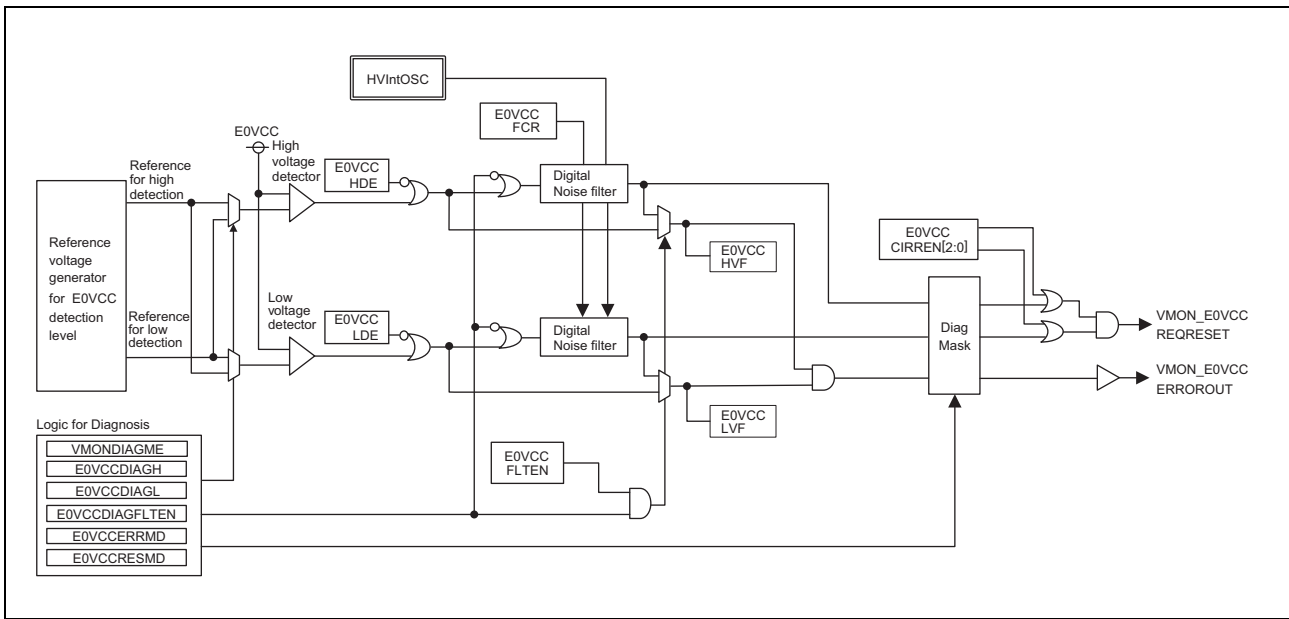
HVIntOSC

E0VCC FCR

E0VCC

High voltage detector

E0VCC HDE

Digital Noise filter

Reference for high detection

Reference voltage generator for E0VCC detection level

Reference for low detection

E0VCC CIRREN[2:0]

E0VCC HVF

Low voltage detector

E0VCC LDE

Digital Noise filter

Diag Mask

VMON_E0VCC REQRESET

VMON_E0VCC ERROROUT

E0VCC LVF

Logic for Diagnosis

VMONDIAGME

E0VCCDIAGH

E0VCCDIAGL

E0VCCDIAGFLTEN

E0VCCERRMD

E0VCCRESMD

E0VCC FLTEN